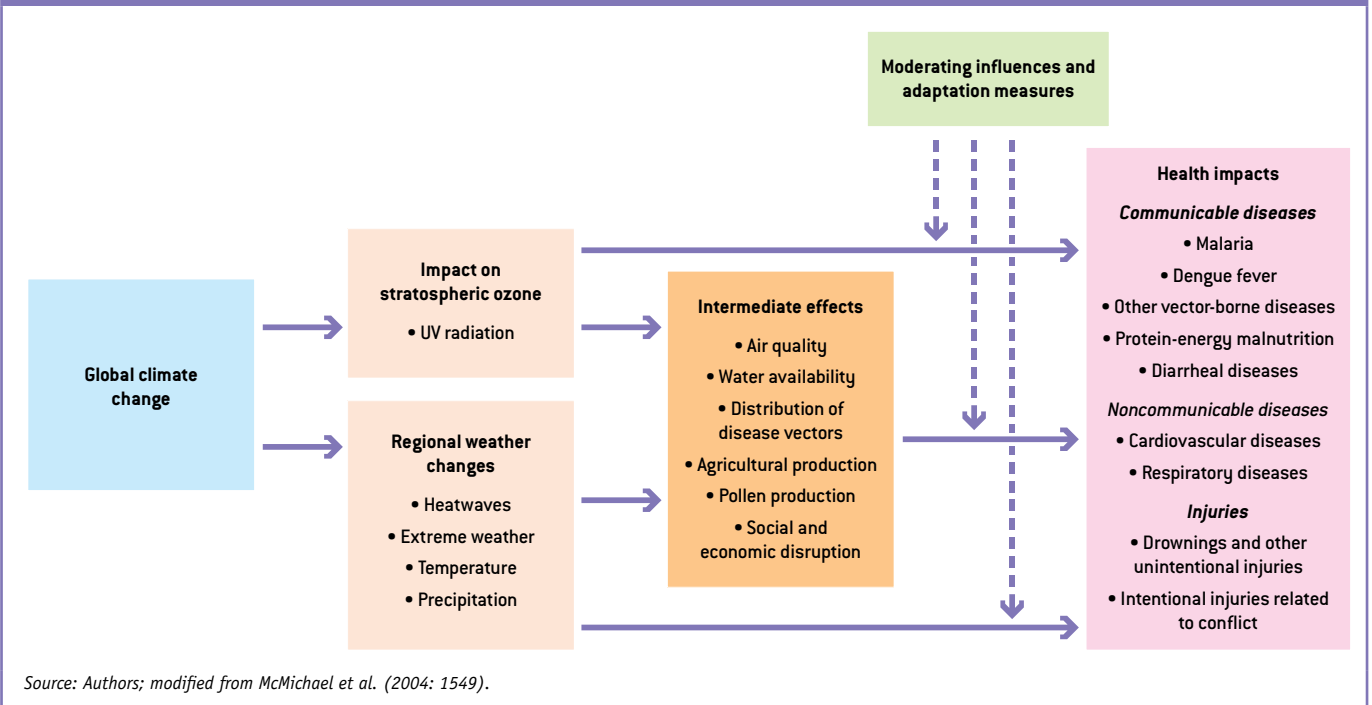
Moderating influences and adaptation measures

Global climate change

Impact on stratospheric ozone
• UV radiation

Regional weather changes
• Heatwaves
• Extreme weather
• Temperature
• Precipitation

Intermediate effects
• Air quality
• Water availability
• Distribution of disease vectors
• Agricultural production
• Pollen production
• Social and economic disruption

Health impacts
*Communicable diseases*
• Malaria
• Dengue fever
• Other vector-borne diseases
• Protein-energy malnutrition
• Diarrheal diseases
*Noncommunicable diseases*
• Cardiovascular diseases
• Respiratory diseases
*Injuries*
• Drownings and other unintentional injuries
• Intentional injuries related to conflict

*Source: Authors; modified from McMichael et al. (2004: 1549).*